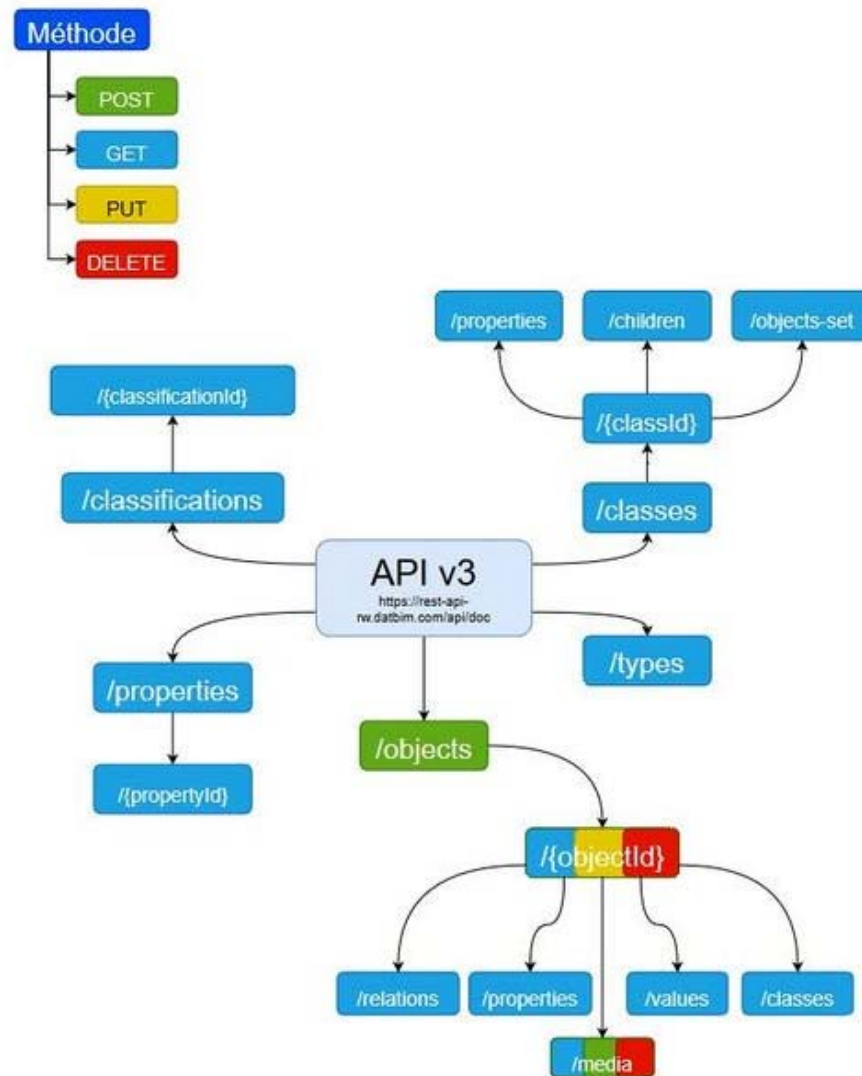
Méthode

POST

GET

PUT

DELETE

/properties

/children

/objects-set

/{classificationId}

/{classId}

/classifications

/classes

API v3
https://rest-api-rw.datbim.com/api/doc

/properties

/types

/objects

/{propertyId}

/{objectId}

/relations

/properties

/values

/classes

/media